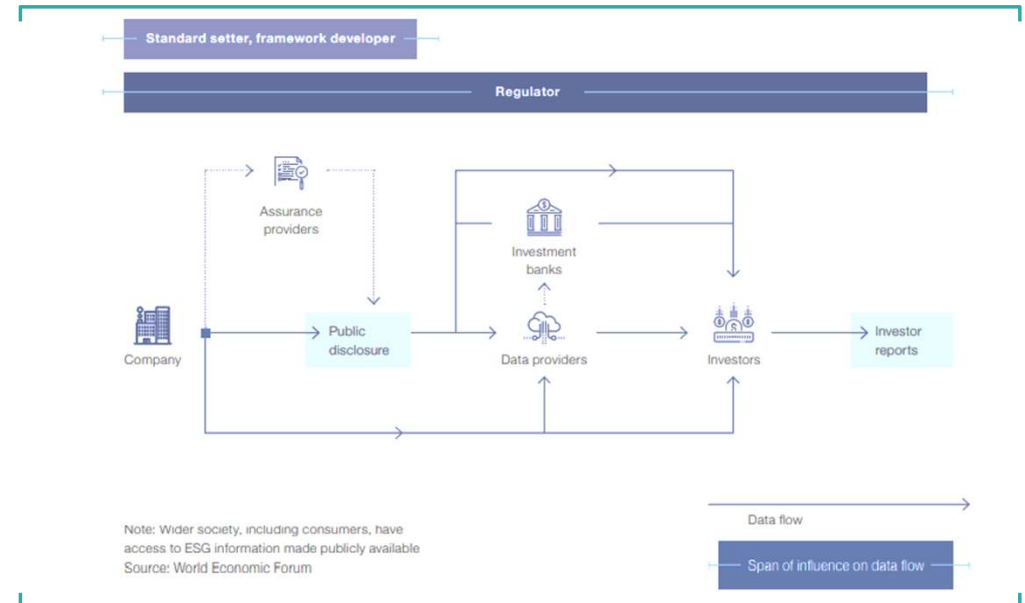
Standard setter, framework developer

Regulator

Assurance providers

Company

Public disclosure

Investment banks

Data providers

Investors

Investor reports

Data flow

Span of influence on data flow

Note: Wider society, including consumers, have access to ESG information made publicly available
Source: World Economic Forum